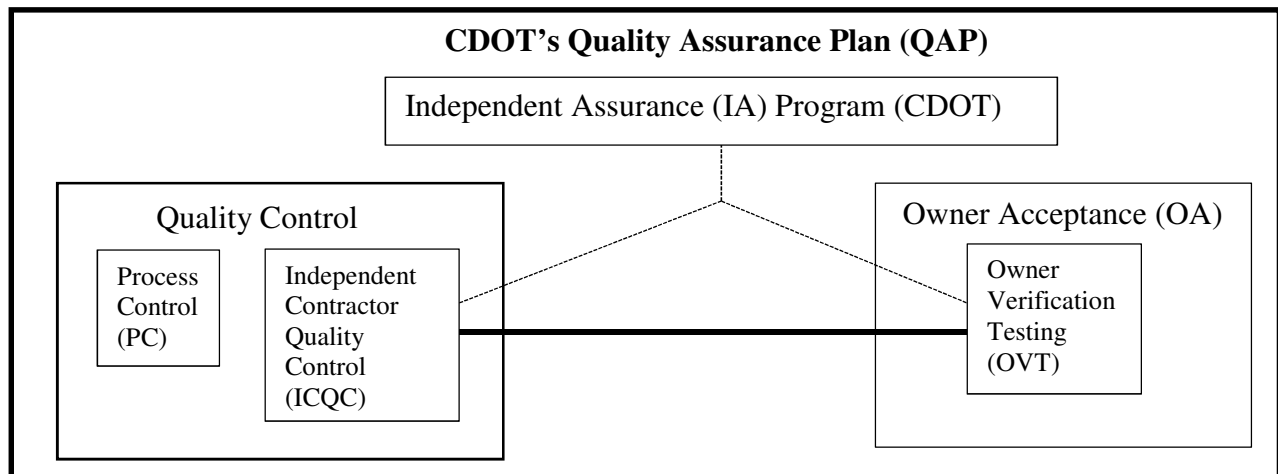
CDOT's Quality Assurance Plan (QAP)

Independent Assurance (IA) Program (CDOT)

Quality Control

Process Control (PC)

Independent Contractor Quality Control (ICQC)

Owner Acceptance (OA)

Owner Verification Testing (OVT)